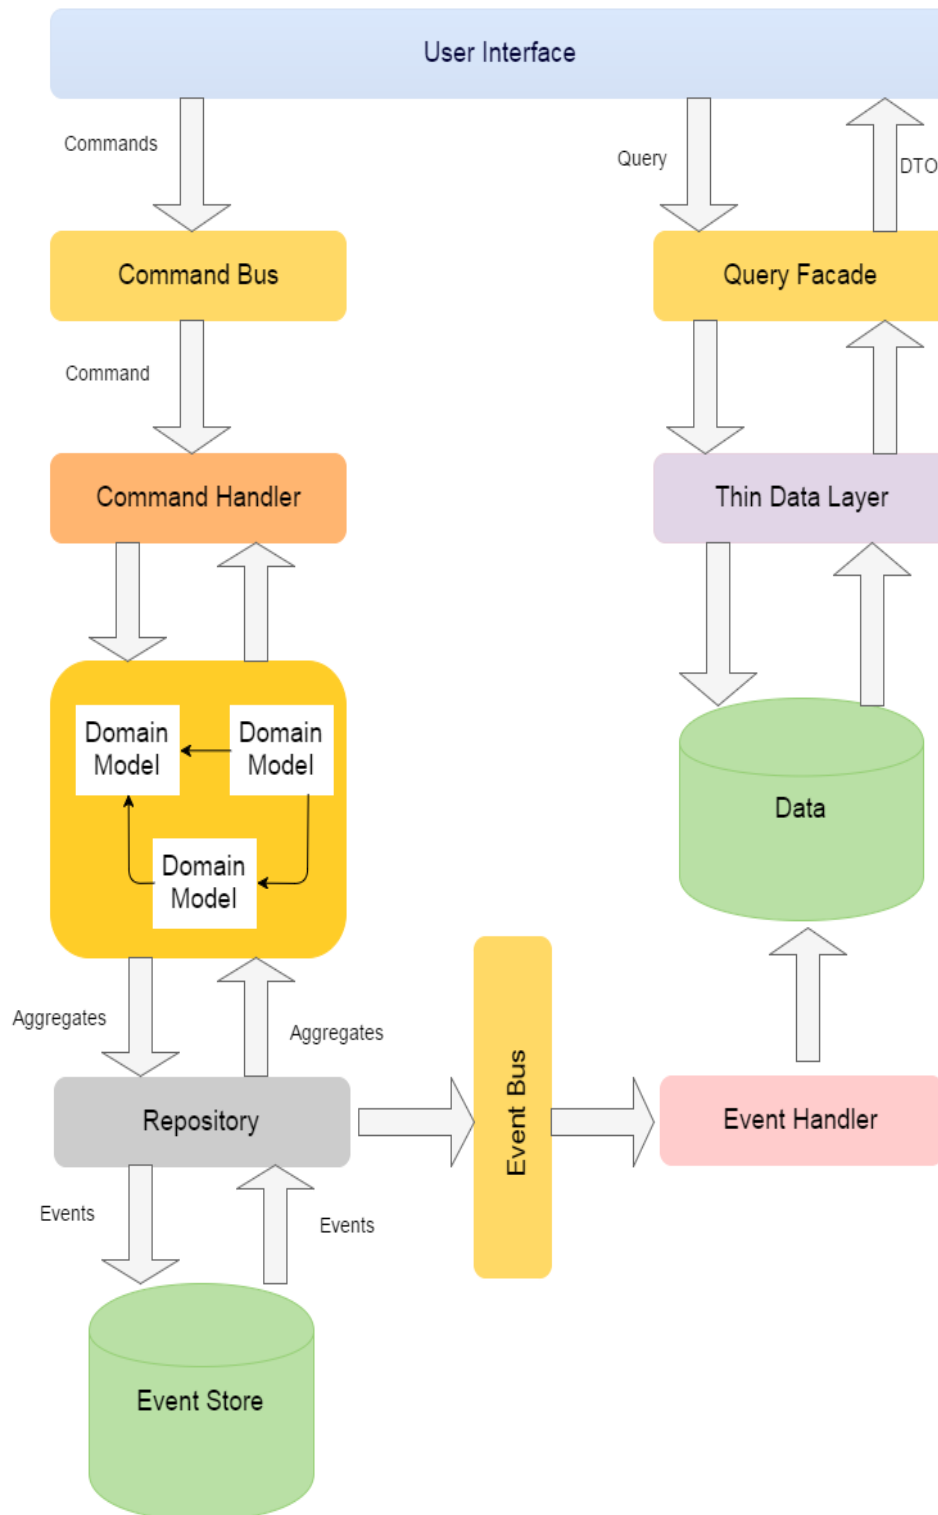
User Interface

Commands

Query

DTO

Command Bus

Query Facade

Command

Command Handler

Thin Data Layer

Domain Model

Domain Model

Domain Model

Data

Aggregates

Aggregates

Event Bus

Repository

Event Handler

Events

Events

Event Store